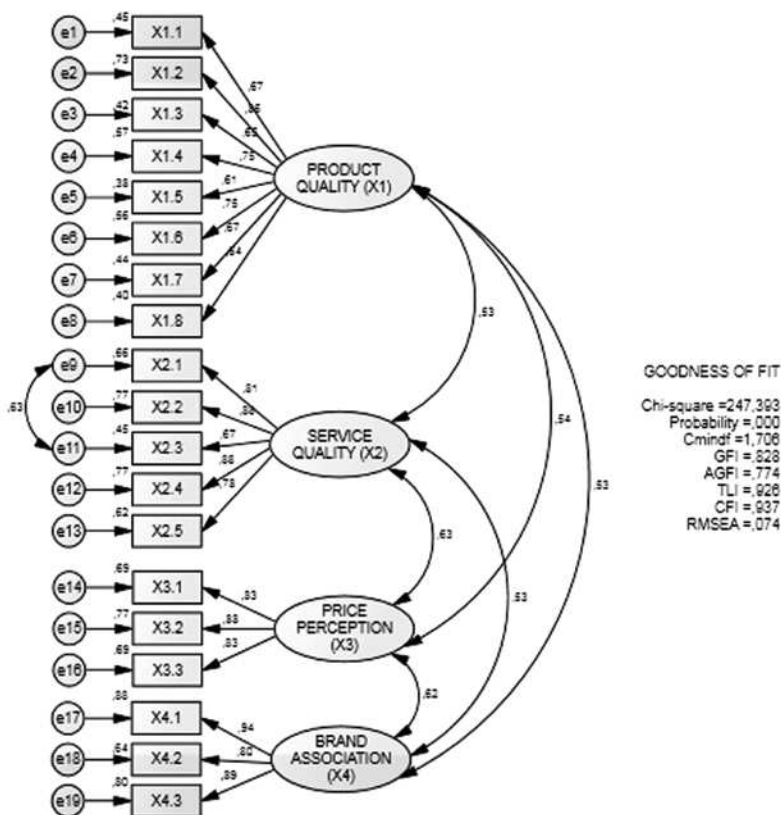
e1 ,45 X1.1
e2 ,73 X1.2
e3 ,42 X1.3
e4 ,57 X1.4
e5 ,38 X1.5
e6 ,56 X1.6
e7 ,44 X1.7
e8 ,40 X1.8

,67
,86
,65
,75
,61
,75
,67
,64

PRODUCT QUALITY (X1)

,53

e9 ,66 X2.1
e10 ,77 X2.2
e11 ,45 X2.3
e12 ,77 X2.4
e13 ,62 X2.5

,63

,81
,88
,67
,88
,78

SERVICE QUALITY (X2)

,54

,53

GOODNESS OF FIT

Chi-square =247,393
Probability =,000
Cmindf =1,706
GFI =,828
AGFI =,774
TLI =,926
CFI =,937
RMSEA =,074

,63

e14 ,69 X3.1
e15 ,77 X3.2
e16 ,69 X3.3

,83
,88
,83

PRICE PERCEPTION (X3)

,53

,62

e17 ,88 X4.1
e18 ,64 X4.2
e19 ,80 X4.3

,94
,80
,89

BRAND ASSOCIATION (X4)